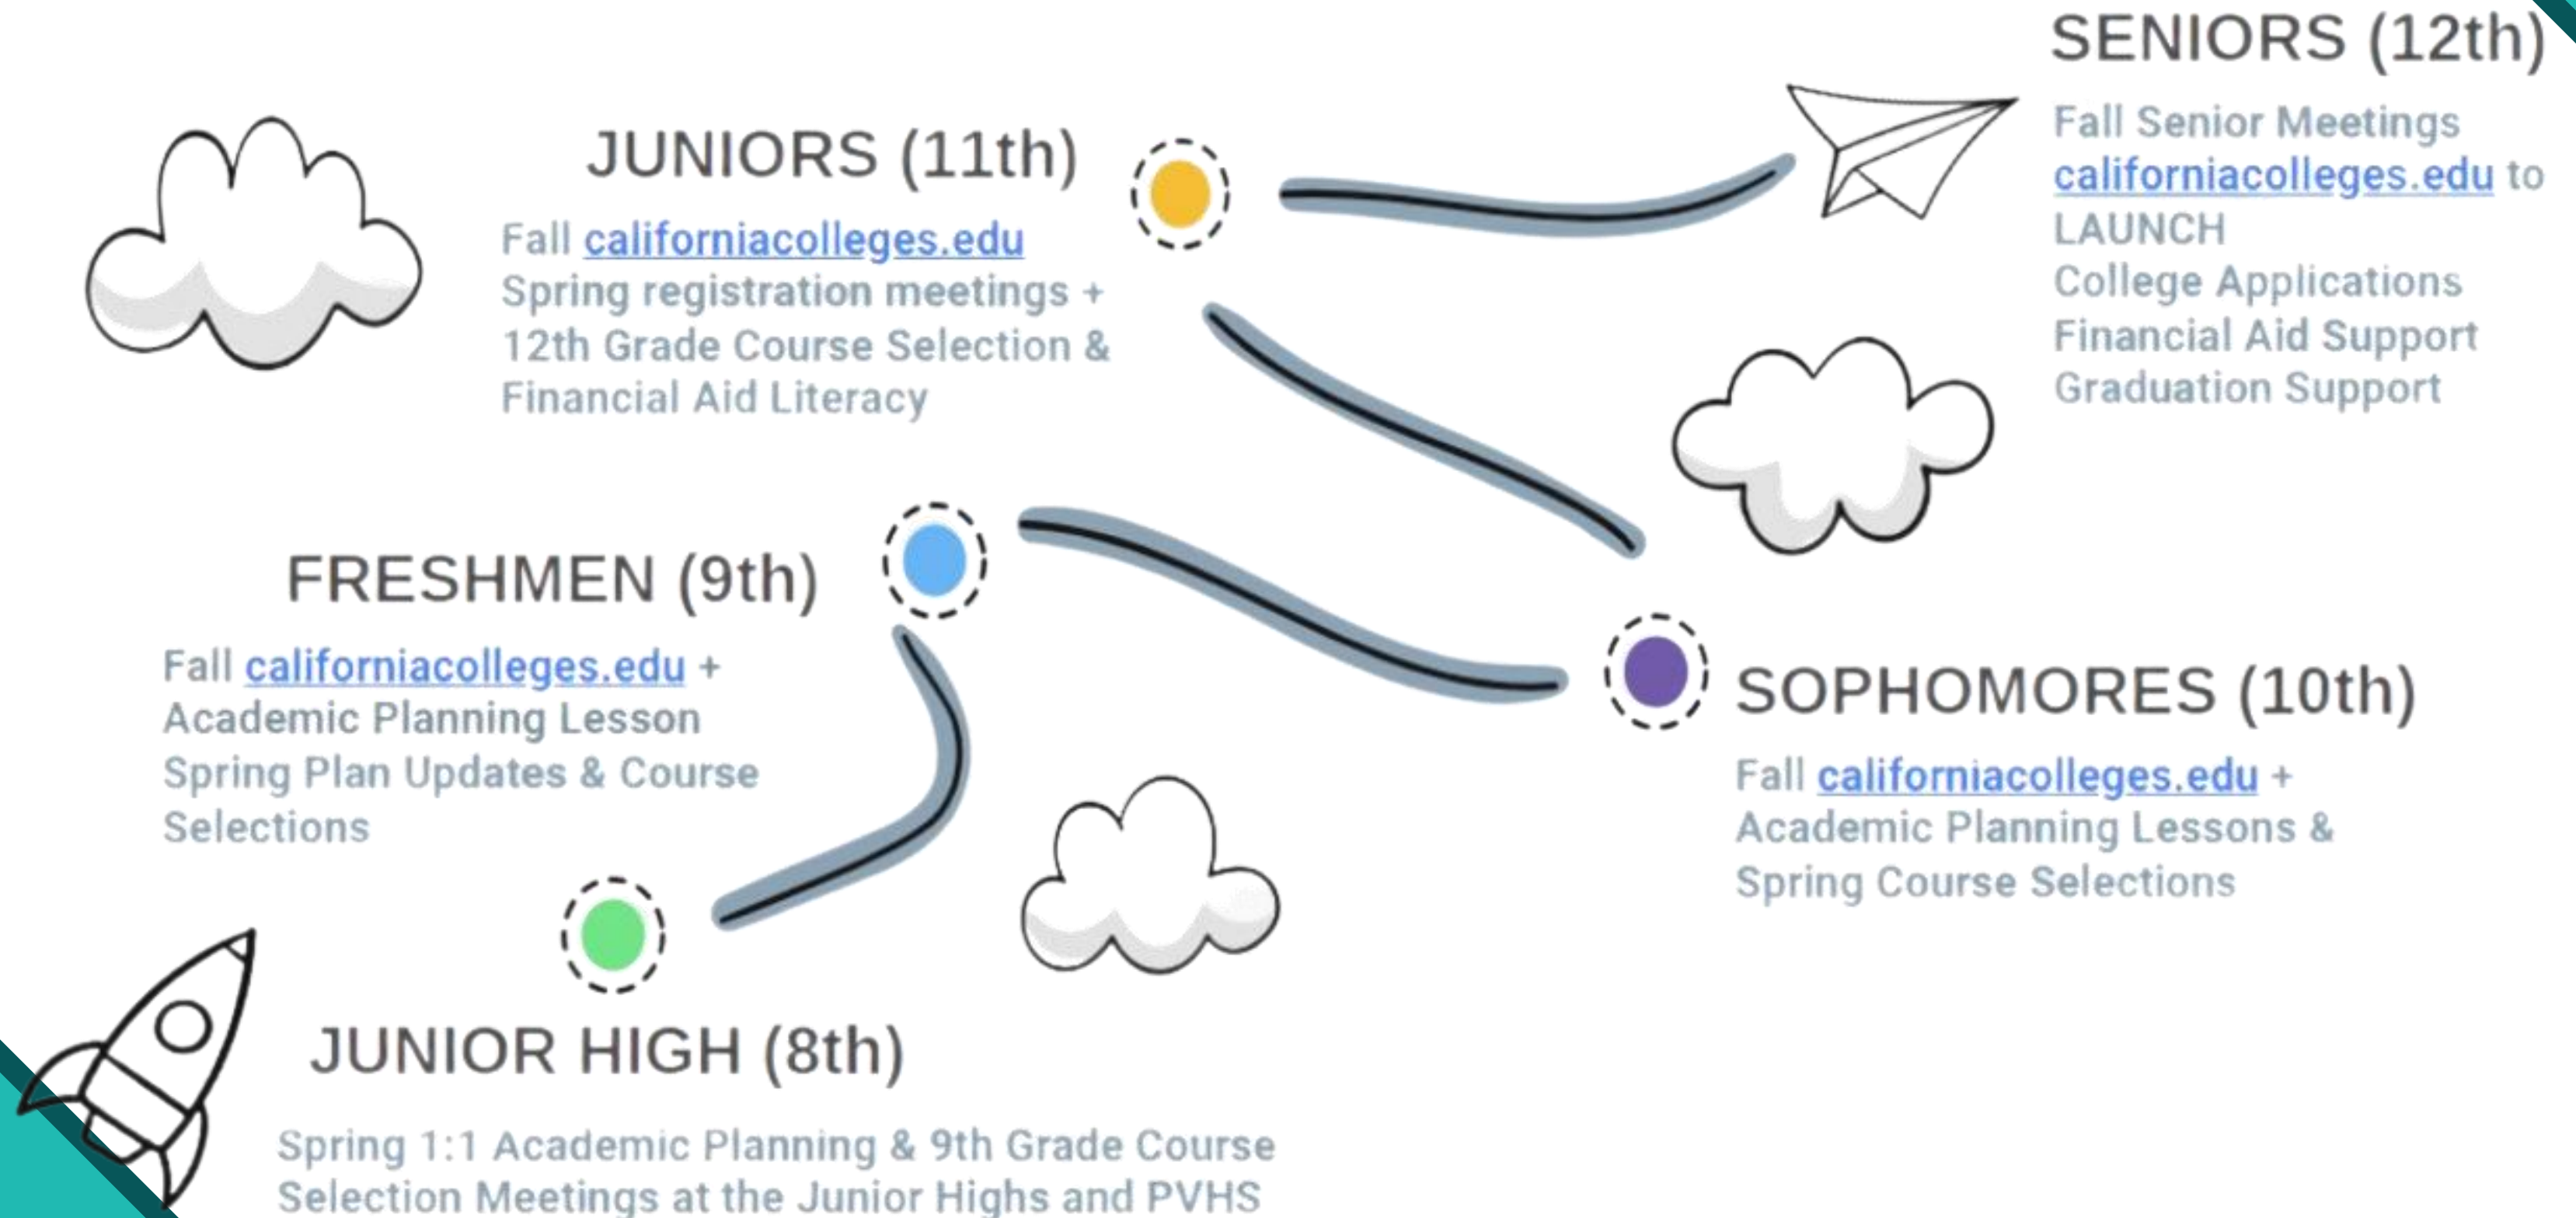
SENIORS (12th)

Fall Senior Meetings
californiacolleges.edu to LAUNCH
College Applications
Financial Aid Support
Graduation Support

JUNIORS (11th)

Fall californiacolleges.edu
Spring registration meetings + 12th Grade Course Selection & Financial Aid Literacy

FRESHMEN (9th)

Fall californiacolleges.edu + Academic Planning Lesson
Spring Plan Updates & Course Selections

SOPHOMORES (10th)

Fall californiacolleges.edu + Academic Planning Lessons & Spring Course Selections

JUNIOR HIGH (8th)

Spring 1:1 Academic Planning & 9th Grade Course Selection Meetings at the Junior Highs and PVHS